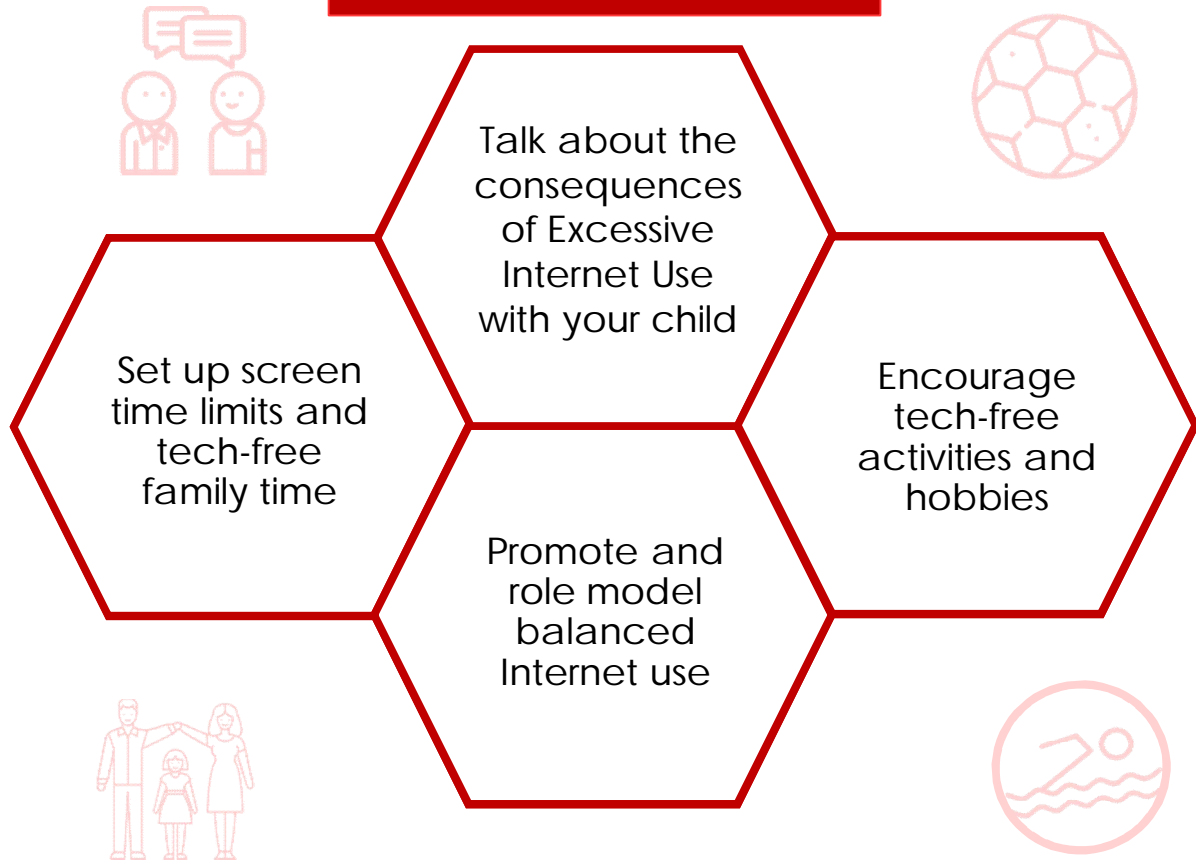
Talk about the consequences of Excessive Internet Use with your child

Set up screen time limits and tech-free family time

Encourage tech-free activities and hobbies

Promote and role model balanced Internet use